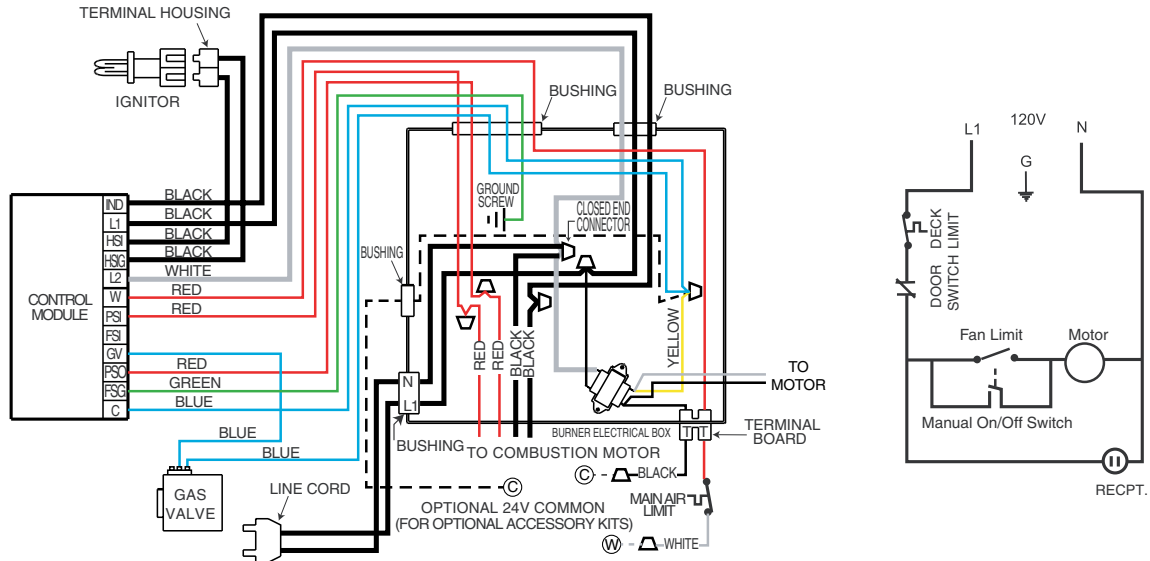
TERMINAL HOUSING

IGNITOR

BUSHING

BUSHING

CONTROL MODULE

IND
L1
HSI
HSG
L2
W
PSI
FSI
GV
PSO
FSG
C

BLACK
BLACK
BLACK
BLACK
WHITE
RED
RED
RED
GREEN
BLUE
BLUE
BLUE

GROUND SCREW

CLOSED END CONNECTOR

BUSHING

RED
RED
BLACK
BLACK
YELLOW

N
L1

TO MOTOR

BURNER ELECTRICAL BOX

TERMINAL BOARD

BUSHING

TO COMBUSTION MOTOR

GAS VALVE

LINE CORD

C
OPTIONAL 24V COMMON
(FOR OPTIONAL ACCESSORY KITS)

C BLACK

MAIN AIR LIMIT

W WHITE

120V
L1
N
G

DECK SWITCH LIMIT

DOOR SWITCH LIMIT

Fan Limit

Motor

Manual On/Off Switch

RECPT.